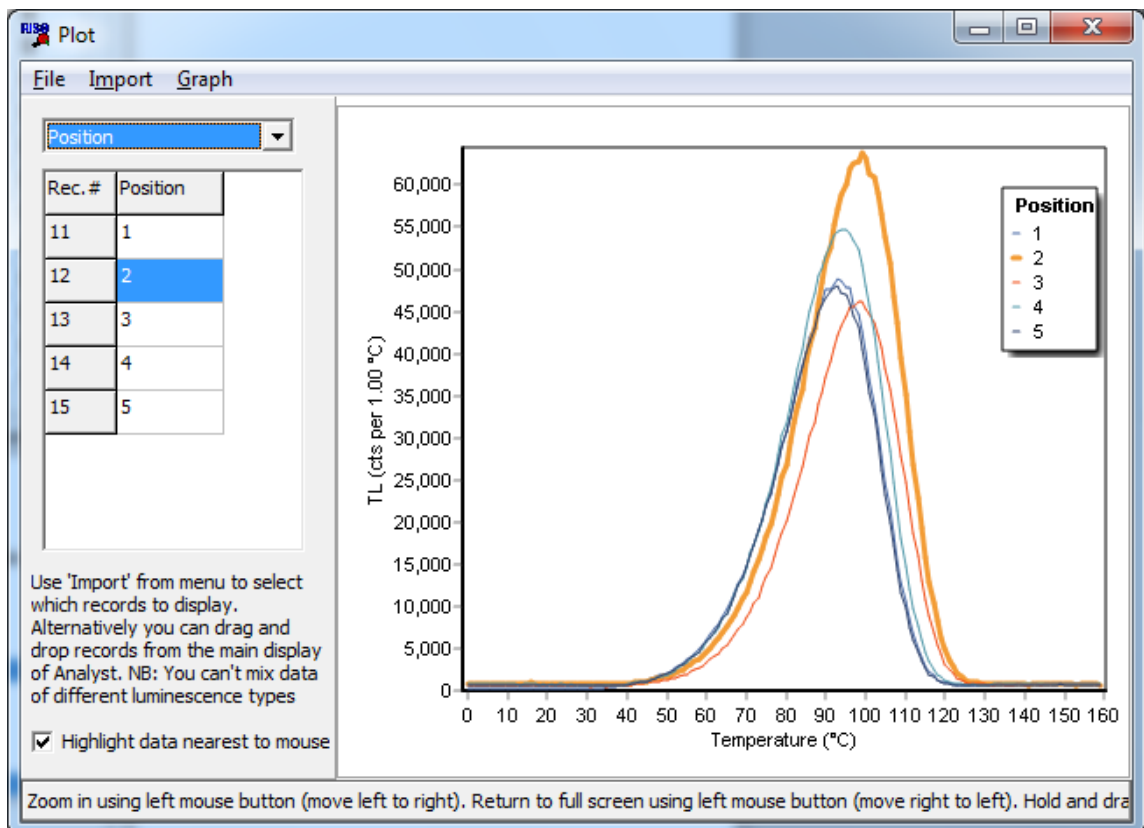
RISØ Plot

File Import Graph

Position

| Rec. # | Position |
|---|---|
| 11 | 1 |
| 12 | 2 |
| 13 | 3 |
| 14 | 4 |
| 15 | 5 |

Use 'Import' from menu to select which records to display. Alternatively you can drag and drop records from the main display of Analyst. NB: You can't mix data of different luminescence types

Highlight data nearest to mouse

TL (cts per 1.00 °C)

60,000
55,000
50,000
45,000
40,000
35,000
30,000
25,000
20,000
15,000
10,000
5,000
0

0 10 20 30 40 50 60 70 80 90 100 110 120 130 140 150 160

Temperature (°C)

Position
1
2
3
4
5

Zoom in using left mouse button (move left to right). Return to full screen using left mouse button (move right to left). Hold and dra